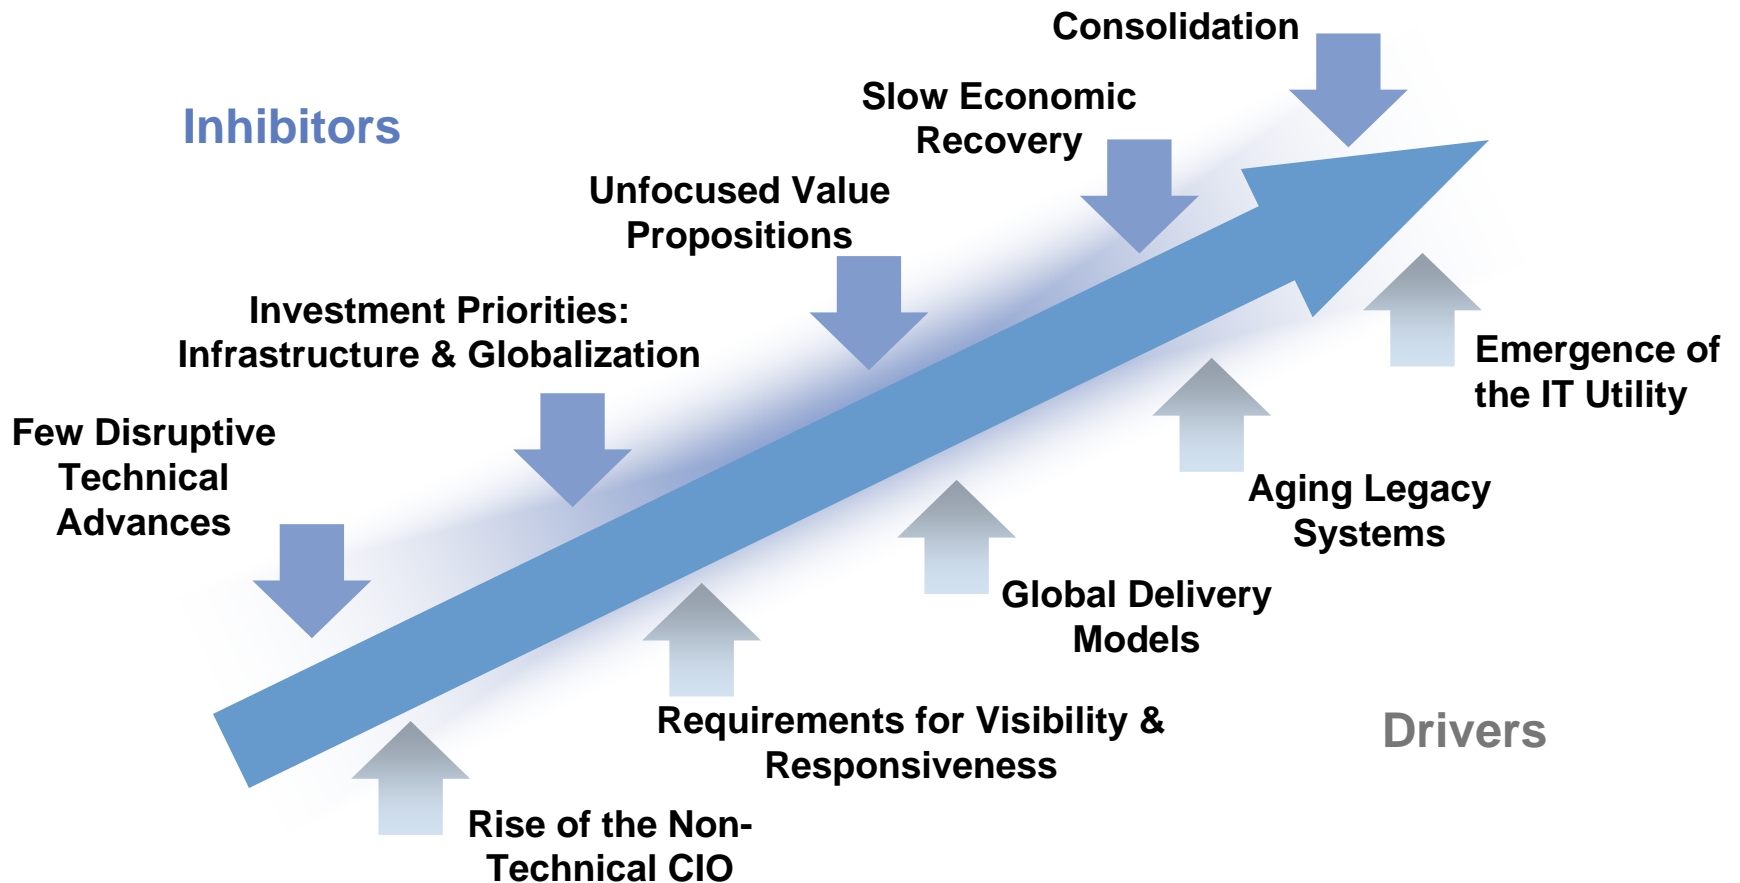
Inhibitors

Consolidation

Slow Economic Recovery

Unfocused Value Propositions

Investment Priorities: Infrastructure & Globalization

Few Disruptive Technical Advances

Emergence of the IT Utility

Aging Legacy Systems

Global Delivery Models

Requirements for Visibility & Responsiveness

Rise of the Non-Technical CIO

Drivers